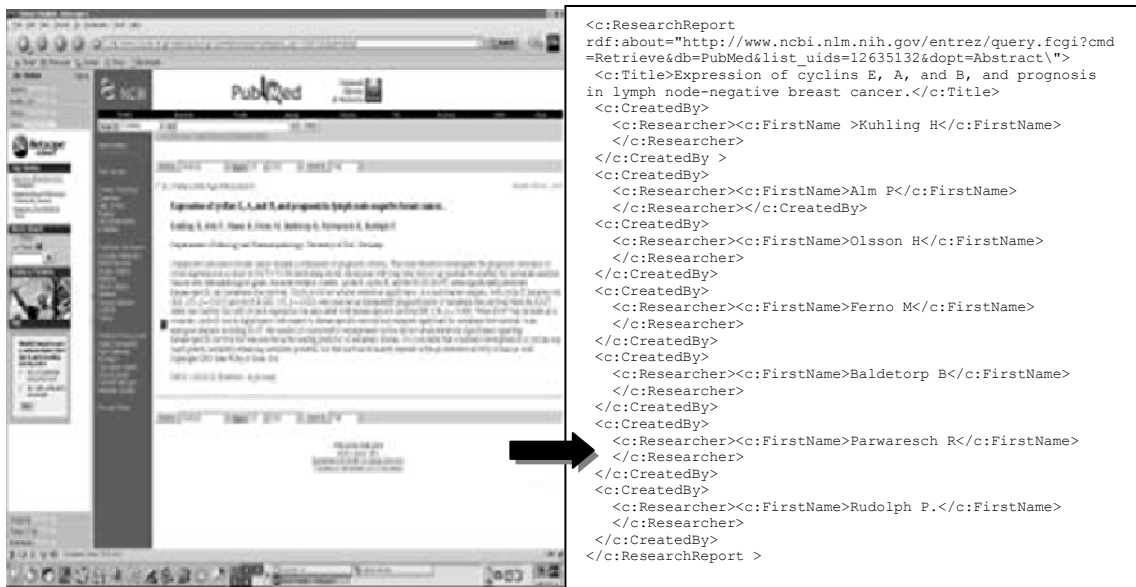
PubMed

Expression of cyclins E, A, and B, and prognosis in lymph node-negative breast cancer.

<c:ResearchReport rdf:about="http://www.ncbi.nlm.nih.gov/entrez/query.fcgi?cmd=Retrieve&db=PubMed&list_uids=12635132&dopt=Abstract\">
<c:Title>Expression of cyclins E, A, and B, and prognosis in lymph node-negative breast cancer.</c:Title>
<c:CreatedBy>
<c:Researcher><c:FirstName >Kuhling H</c:FirstName>
</c:Researcher>
</c:CreatedBy >
<c:CreatedBy>
<c:Researcher><c:FirstName>Alm P</c:FirstName>
</c:Researcher></c:CreatedBy>
<c:CreatedBy>
<c:Researcher><c:FirstName>Olsson H</c:FirstName>
</c:Researcher>
</c:CreatedBy>
<c:CreatedBy>
<c:Researcher><c:FirstName>Ferno M</c:FirstName>
</c:Researcher>
</c:CreatedBy>
<c:CreatedBy>
<c:Researcher><c:FirstName>Baldetorp B</c:FirstName>
</c:Researcher>
</c:CreatedBy>
<c:CreatedBy>
<c:Researcher><c:FirstName>Parwaresch R</c:FirstName>
</c:Researcher>
</c:CreatedBy>
<c:CreatedBy>
<c:Researcher><c:FirstName>Rudolph P.</c:FirstName>
</c:Researcher>
</c:CreatedBy>
</c:ResearchReport >